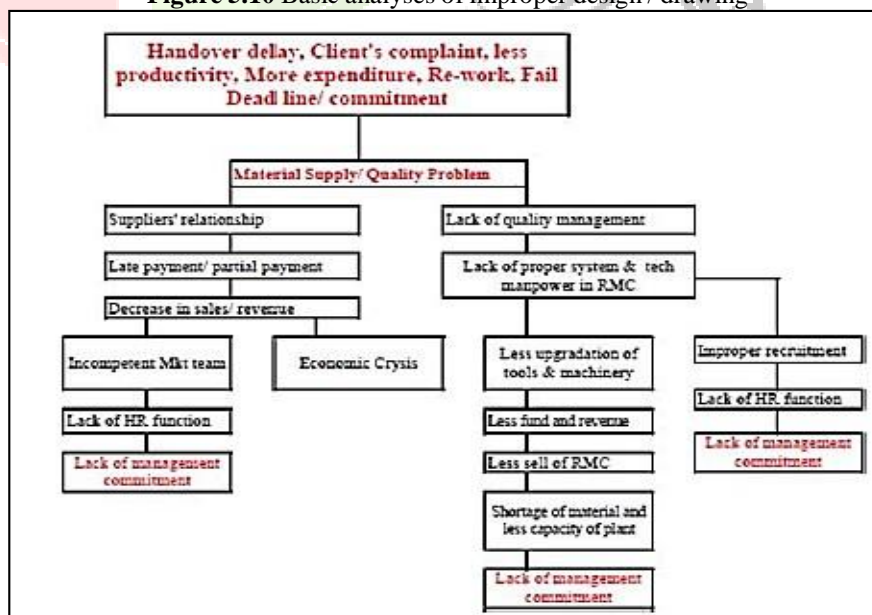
Figure 5.10 Basic analyses of improper design / drawing

Handover delay, Client's complaint, less productivity, More expenditure, Re-work, Fail Dead line/ commitment

Material Supply/ Quality Problem

Suppliers' relationship

Late payment/ partial payment

Decrease in sales/ revenue

Incompetent Mkt team

Economic Crysis

Lack of HR function

Lack of management commitment

Lack of quality management

Lack of proper system & tech manpower in RMC

Less upgradation of tools & machinery

Less fund and revenue

Less sell of RMC

Shortage of material and less capacity of plant

Lack of management commitment

Improper recruitment

Lack of HR function

Lack of management commitment